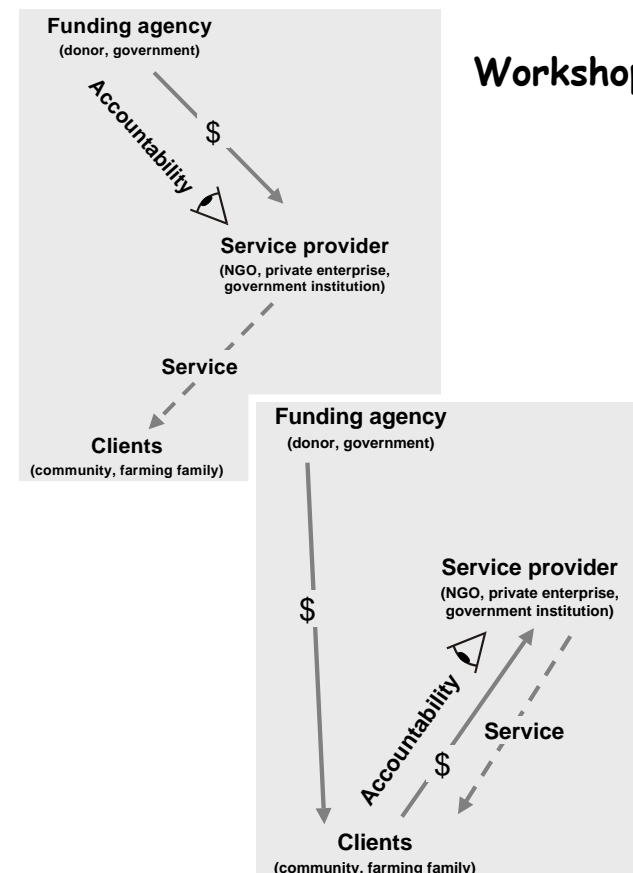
Funding agency
(donor, government)

Accountability

$

Service provider
(NGO, private enterprise, government institution)

Service

Clients
(community, farming family)

Worksho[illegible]

Funding agency
(donor, government)

$

Service provider
(NGO, private enterprise, government institution)

Accountability

$

Service

Clients
(community, farming family)